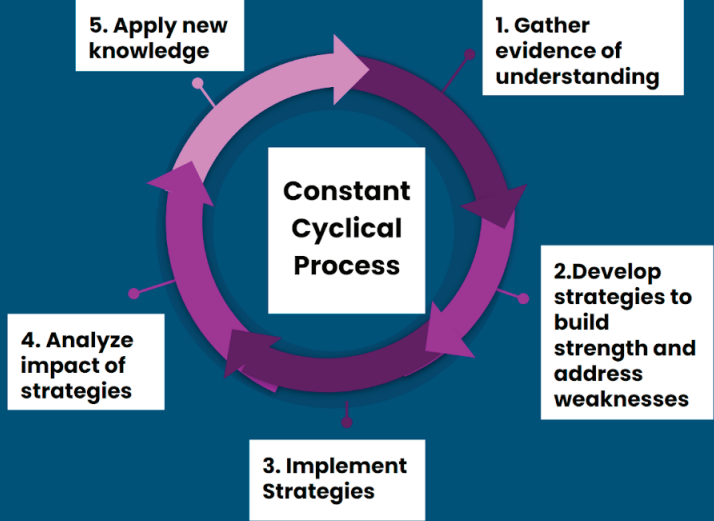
Constant Cyclical Process

1. Gather evidence of understanding

2.Develop strategies to build strength and address weaknesses

3. Implement Strategies

4. Analyze impact of strategies

5. Apply new knowledge